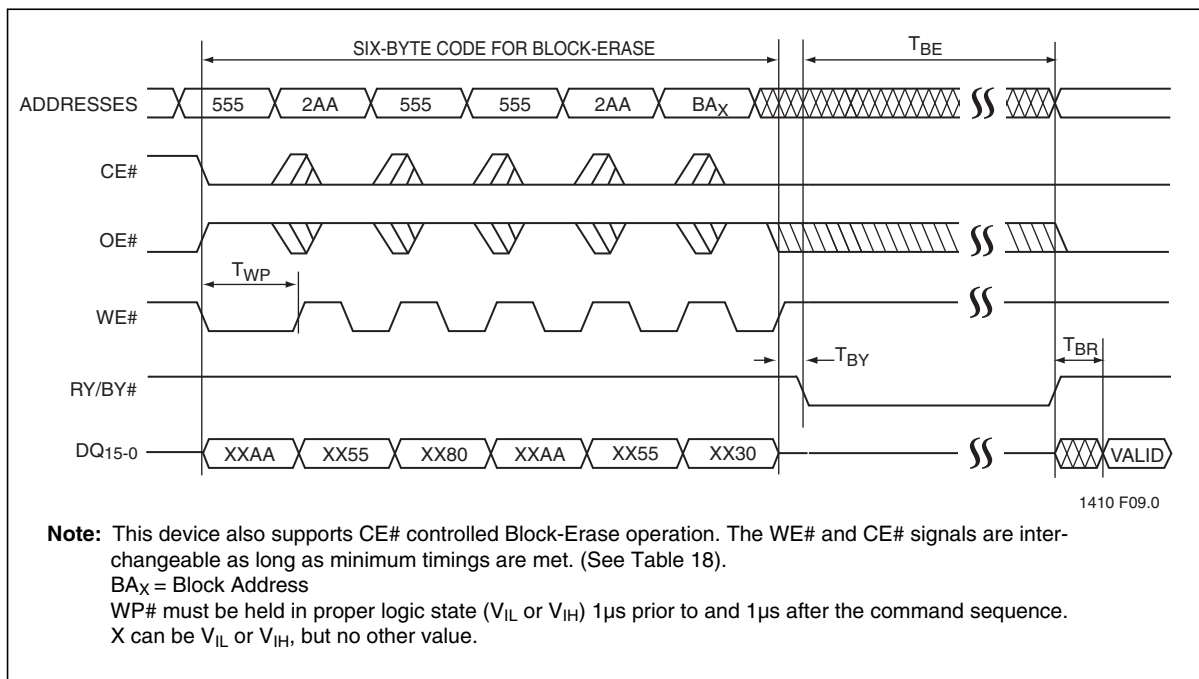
SIX-BYTE CODE FOR BLOCK-ERASE

$T_{BE}$

ADDRESSES

555

2AA

555

555

2AA

$BA_X$

CE#

OE#

$T_{WP}$

WE#

$T_{BY}$

$T_{BR}$

RY/BY#

$DQ_{15-0}$

XXAA

XX55

XX80

XXAA

XX55

XX30

VALID

1410 F09.0

**Note:** This device also supports CE# controlled Block-Erase operation. The WE# and CE# signals are interchangeable as long as minimum timings are met. (See Table 18).
$BA_X$ = Block Address
WP# must be held in proper logic state ($V_{IL}$ or $V_{IH}$) 1µs prior to and 1µs after the command sequence.
X can be $V_{IL}$ or $V_{IH}$, but no other value.